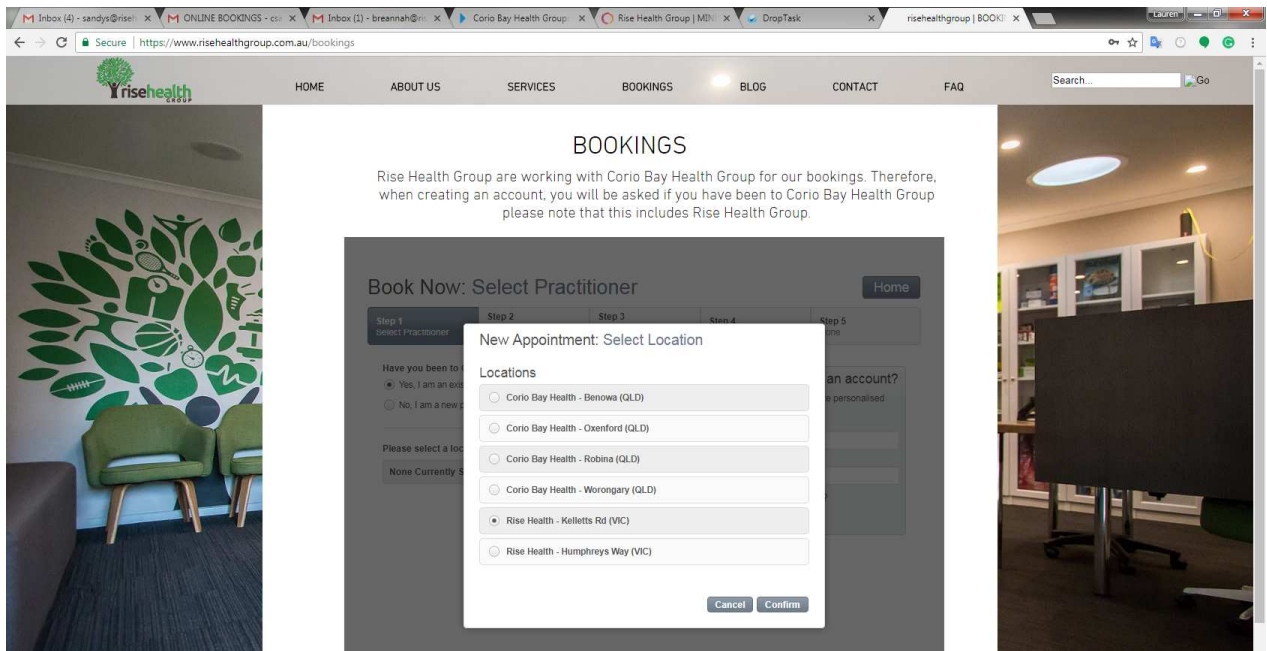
Inbox (4) - sandys@riseh × ONLINE BOOKINGS - csa × Inbox (1) - breannah@ris × Corio Bay Health Group × Rise Health Group | MIN × DropTask × risehealthgroup | BOOKI ×

Lauren

Secure | https://www.risehealthgroup.com.au/bookings

risehealth GROUP

HOME ABOUT US SERVICES BOOKINGS BLOG CONTACT FAQ

Search... Go

BOOKINGS

Rise Health Group are working with Corio Bay Health Group for our bookings. Therefore, when creating an account, you will be asked if you have been to Corio Bay Health Group please note that this includes Rise Health Group.

Book Now: Select Practitioner

Home

Step 1 Select Practitioner

Step 2

Step 3

Step 4

Step 5 one

Have you been to

Yes, I am an exi

No, I am a new p

Please select a loc

None Currently S

an account?

e personalised

New Appointment: Select Location

Locations

Corio Bay Health - Benowa (QLD)

Corio Bay Health - Oxenford (QLD)

Corio Bay Health - Robina (QLD)

Corio Bay Health - Worongary (QLD)

Rise Health - Kelletts Rd (VIC)

Rise Health - Humphreys Way (VIC)

Cancel Confirm